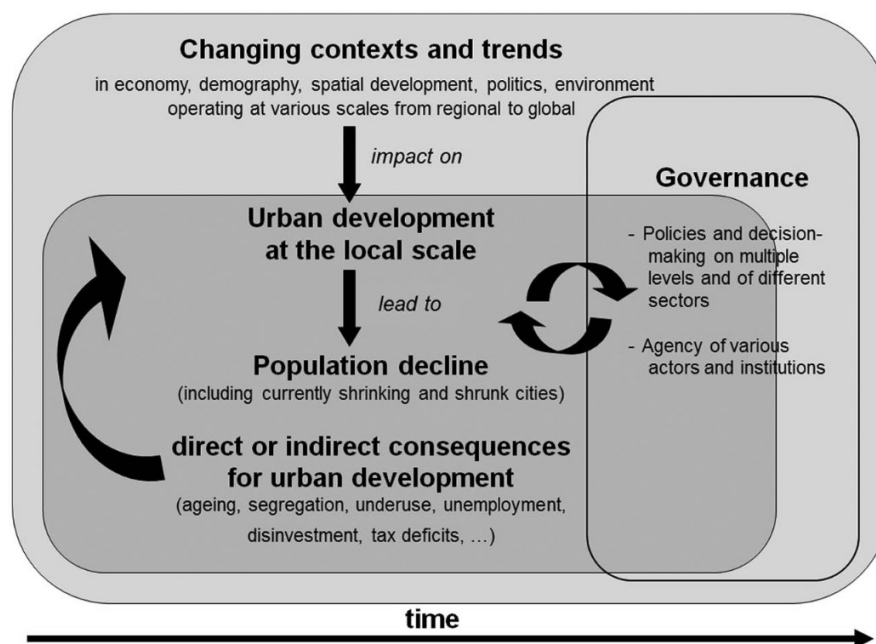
Changing contexts and trends

in economy, demography, spatial development, politics, environment operating at various scales from regional to global

impact on

Urban development at the local scale

lead to

Population decline
(including currently shrinking and shrunk cities)

direct or indirect consequences for urban development
(ageing, segregation, underuse, unemployment, disinvestment, tax deficits, …)

Governance

- Policies and decision-making on multiple levels and of different sectors

- Agency of various actors and institutions

time